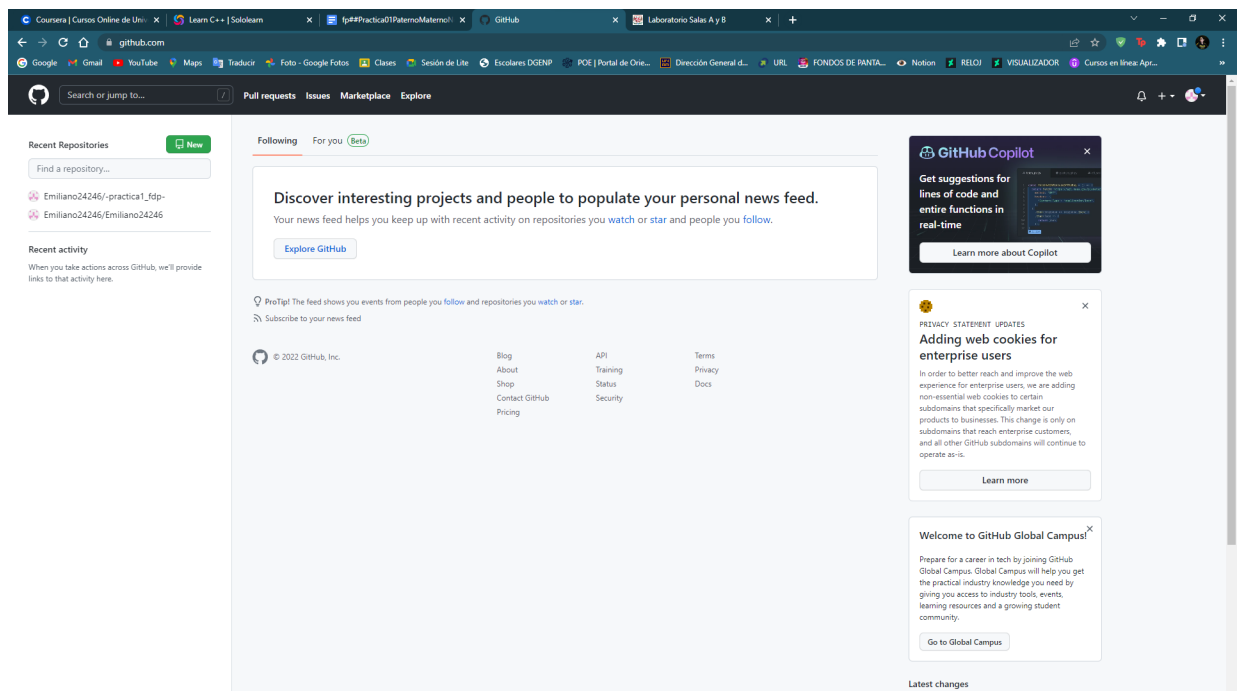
Coursera | Cursos Online de Univ ×  Learn C++ | Sololearn ×  fp##Practica01PaternoMaternoN ×  GitHub ×  Laboratorio Salas A y B ×  +

github.com

Google  Gmail  YouTube  Maps  Traducir  Foto - Google Fotos  Clases  Sesión de Lite  Escolares DGENP  POE | Portal de Orie...  Dirección General d...  URL  FONDOS DE PANTA...  Notion  RELOJ  VISUALIZADOR  Cursos en línea: Apr...

Search or jump to...  /  Pull requests  Issues  Marketplace  Explore

Recent Repositories  New

Find a repository...

Emiliano24246/-practica1_fdp-

Emiliano24246/Emiliano24246

Recent activity

When you take actions across GitHub, we'll provide links to that activity here.

Following  For you  Beta

Discover interesting projects and people to populate your personal news feed.

Your news feed helps you keep up with recent activity on repositories you watch or star and people you follow.

Explore GitHub

ProTip! The feed shows you events from people you follow and repositories you watch or star.

Subscribe to your news feed

© 2022 GitHub, Inc.

Blog
About
Shop
Contact GitHub
Pricing

API
Training
Status
Security

Terms
Privacy
Docs

GitHub Copilot ×

Get suggestions for lines of code and entire functions in real-time

Learn more about Copilot

×

PRIVACY STATEMENT UPDATES

Adding web cookies for enterprise users

In order to better reach and improve the web experience for enterprise users, we are adding non-essential web cookies to certain subdomains that specifically market our products to businesses. This change is only on subdomains that reach enterprise customers, and all other GitHub subdomains will continue to operate as-is.

Learn more

Welcome to GitHub Global Campus! ×

Prepare for a career in tech by joining GitHub Global Campus. Global Campus will help you get the practical industry knowledge you need by giving you access to industry tools, events, learning resources and a growing student community.

Go to Global Campus

Latest changes